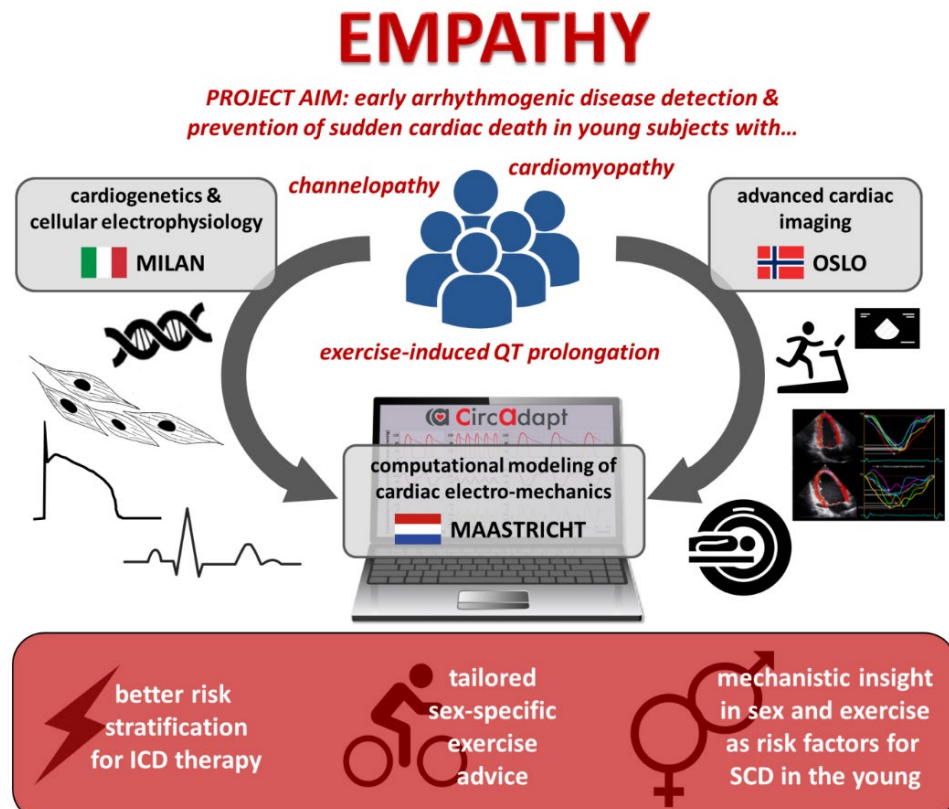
EMPATHY

PROJECT AIM: early arrhythmogenic disease detection & prevention of sudden cardiac death in young subjects with...

cardiogenetics & cellular electrophysiology

MILAN

channelopathy

cardiomyopathy

advanced cardiac imaging

OSLO

exercise-induced QT prolongation

CircAdapt

computational modeling of cardiac electro-mechanics

MAASTRICHT

better risk stratification for ICD therapy

tailored sex-specific exercise advice

mechanistic insight in sex and exercise as risk factors for SCD in the young